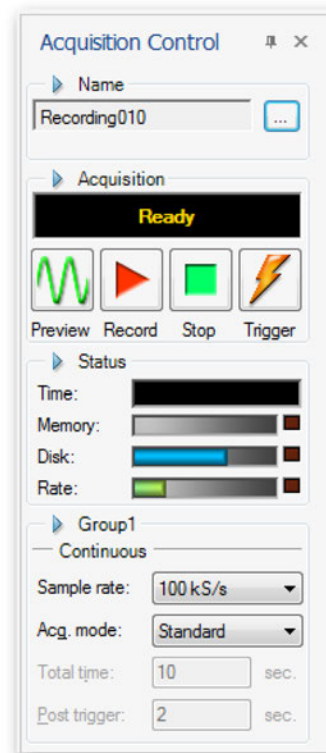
Acquisition Control

Name

Recording010

...

Acquisition

Ready

Preview Record Stop Trigger

Status

Time:

Memory:

Disk:

Rate:

Group1

Continuous

Sample rate: 100 kS/s

Acq. mode: Standard

Total time: 10 sec.

Post trigger: 2 sec.